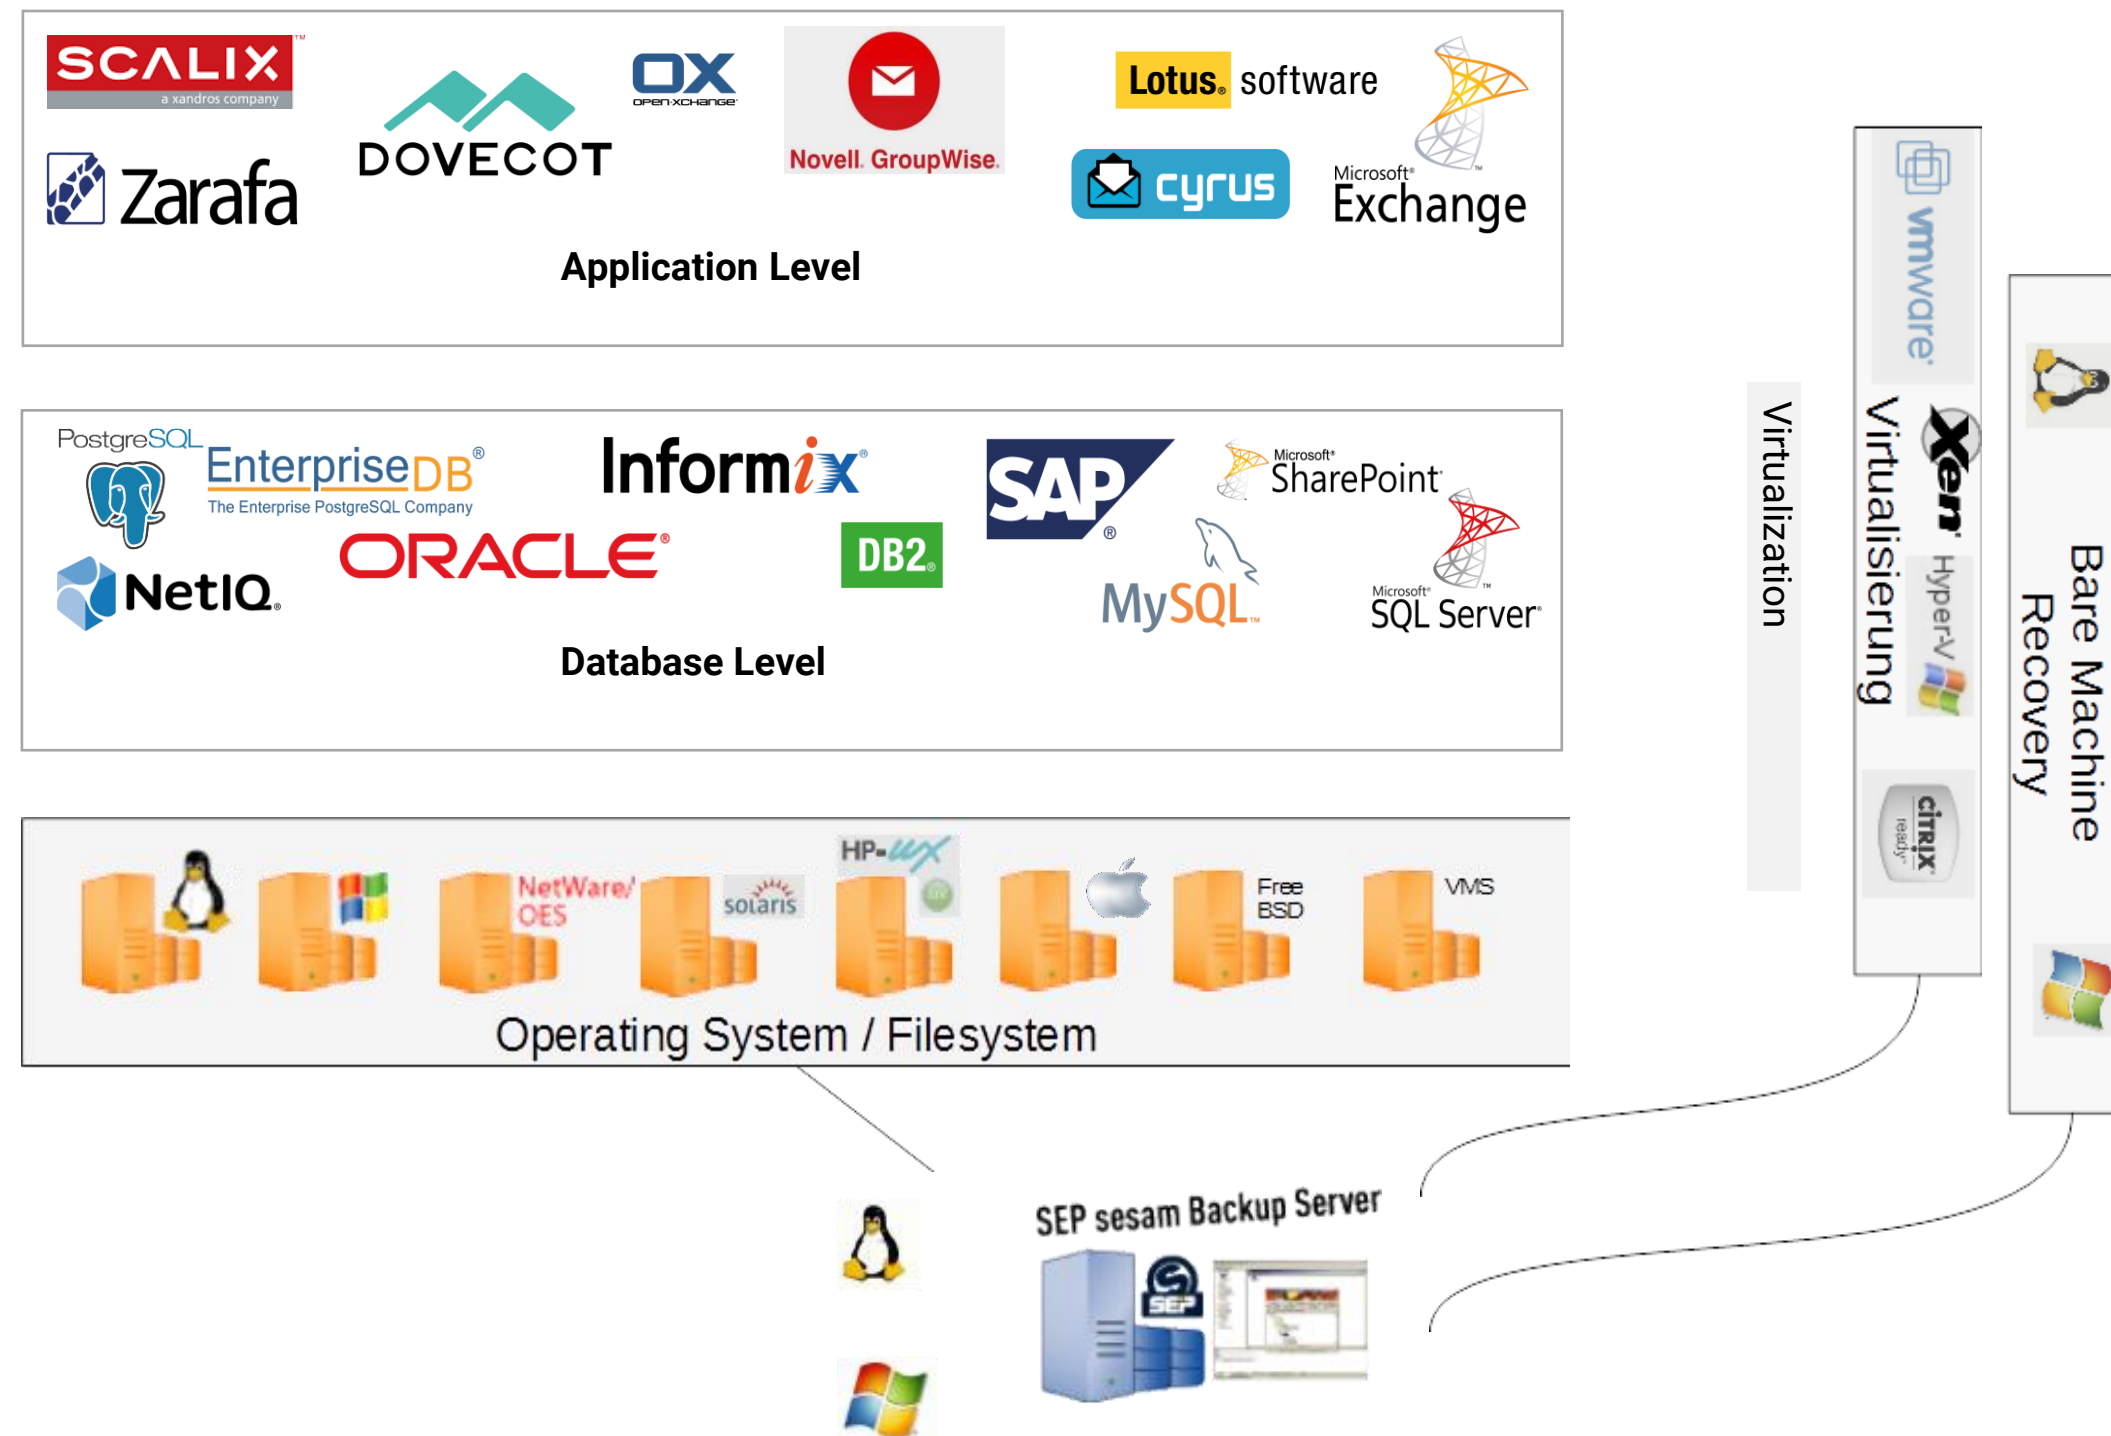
SCALIX™
a xandros company
Zarafa
DOVECOT
OX
open-xchange
Novell. GroupWise.
Lotus. software
cyrus
Microsoft® Exchange
Application Level

PostgreSQL
EnterpriseDB®
The Enterprise PostgreSQL Company
Informix®
ORACLE®
DB2.
NetIQ.
SAP®
Microsoft® SharePoint®
MySQL™
Microsoft® SQL Server®
Database Level

NetWare/ OES
solaris
HP-UX
Free BSD
VMS
Operating System / Filesystem

Virtualization

vmware
Xen
Hyper-V
citrix ready
Virtualisierung

Bare Machine Recovery

SEP sesam Backup Server
SEP